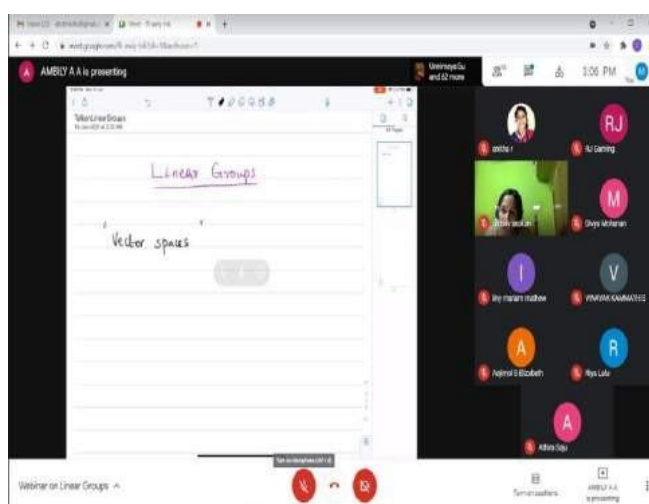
AMBILY A A is presenting

Unnimaya Gu and 62 more

3:06 PM

Linear Groups

Vector spaces

RJ Gaming

Divya Mohanan

M

RJ

I

V

A

R

A

Riya Lalu

Athira Saju

Webinar on Linear Groups

AMBILY A A is presenting